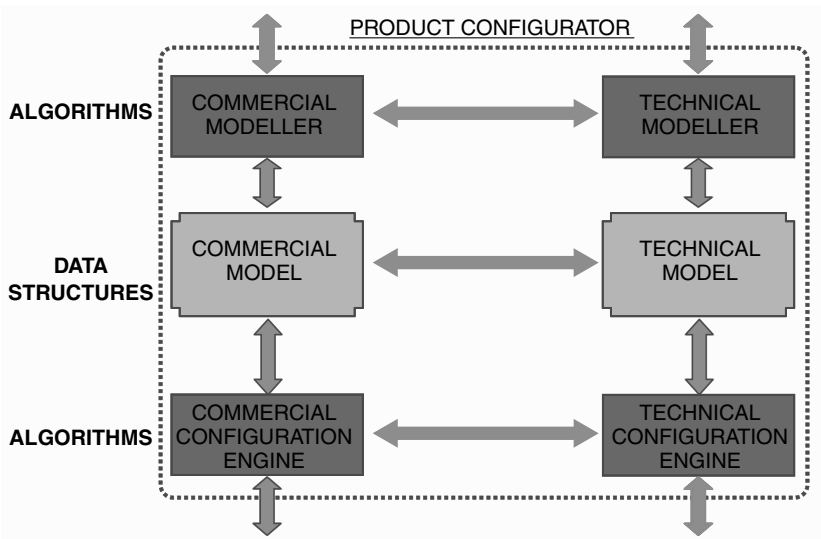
PRODUCT CONFIGURATOR

ALGORITHMS

COMMERCIAL MODELLER

TECHNICAL MODELLER

DATA STRUCTURES

COMMERCIAL MODEL

TECHNICAL MODEL

ALGORITHMS

COMMERCIAL CONFIGURATION ENGINE

TECHNICAL CONFIGURATION ENGINE